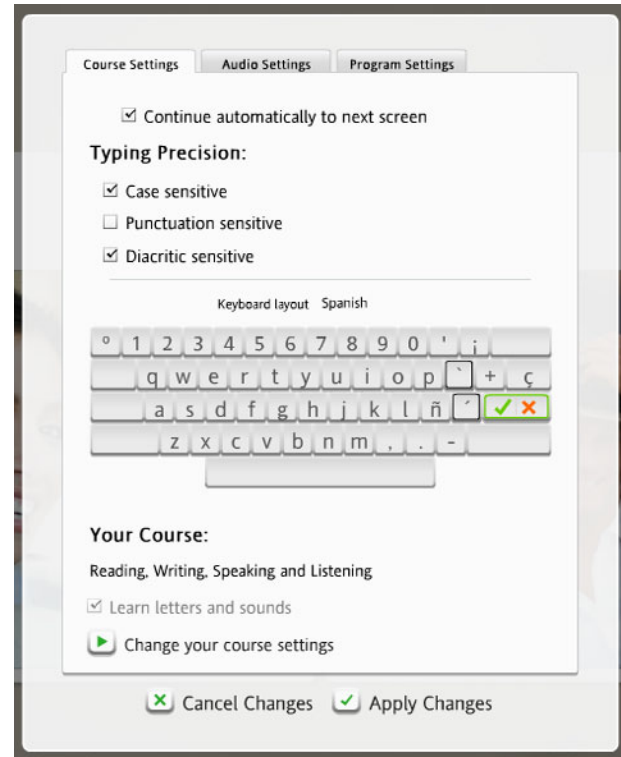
Course Settings | Audio Settings | Program Settings

☑ Continue automatically to next screen

Typing Precision:

☑ Case sensitive

☐ Punctuation sensitive

☑ Diacritic sensitive

Keyboard layout Spanish

º 1 2 3 4 5 6 7 8 9 0 ' ¡

q w e r t y u i o p ` + ç

a s d f g h j k l ñ ´ ✓ ✗

z x c v b n m , . -

Your Course:

Reading, Writing, Speaking and Listening

☑ Learn letters and sounds

Change your course settings

Cancel Changes Apply Changes